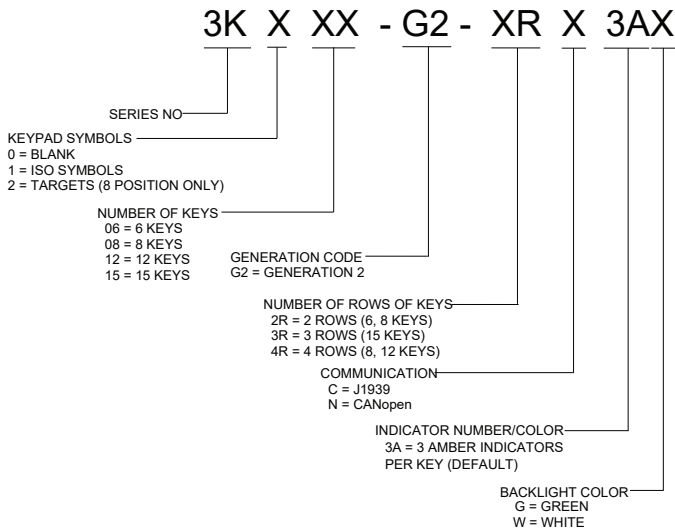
3K X XX - G2 - XR X 3AX

SERIES NO

KEYPAD SYMBOLS
0 = BLANK
1 = ISO SYMBOLS
2 = TARGETS (8 POSITION ONLY)

NUMBER OF KEYS
06 = 6 KEYS
08 = 8 KEYS
12 = 12 KEYS
15 = 15 KEYS

GENERATION CODE
G2 = GENERATION 2

NUMBER OF ROWS OF KEYS
2R = 2 ROWS (6, 8 KEYS)
3R = 3 ROWS (15 KEYS)
4R = 4 ROWS (8, 12 KEYS)

COMMUNICATION
C = J1939
N = CANopen

INDICATOR NUMBER/COLOR
3A = 3 AMBER INDICATORS
PER KEY (DEFAULT)

BACKLIGHT COLOR
G = GREEN
W = WHITE